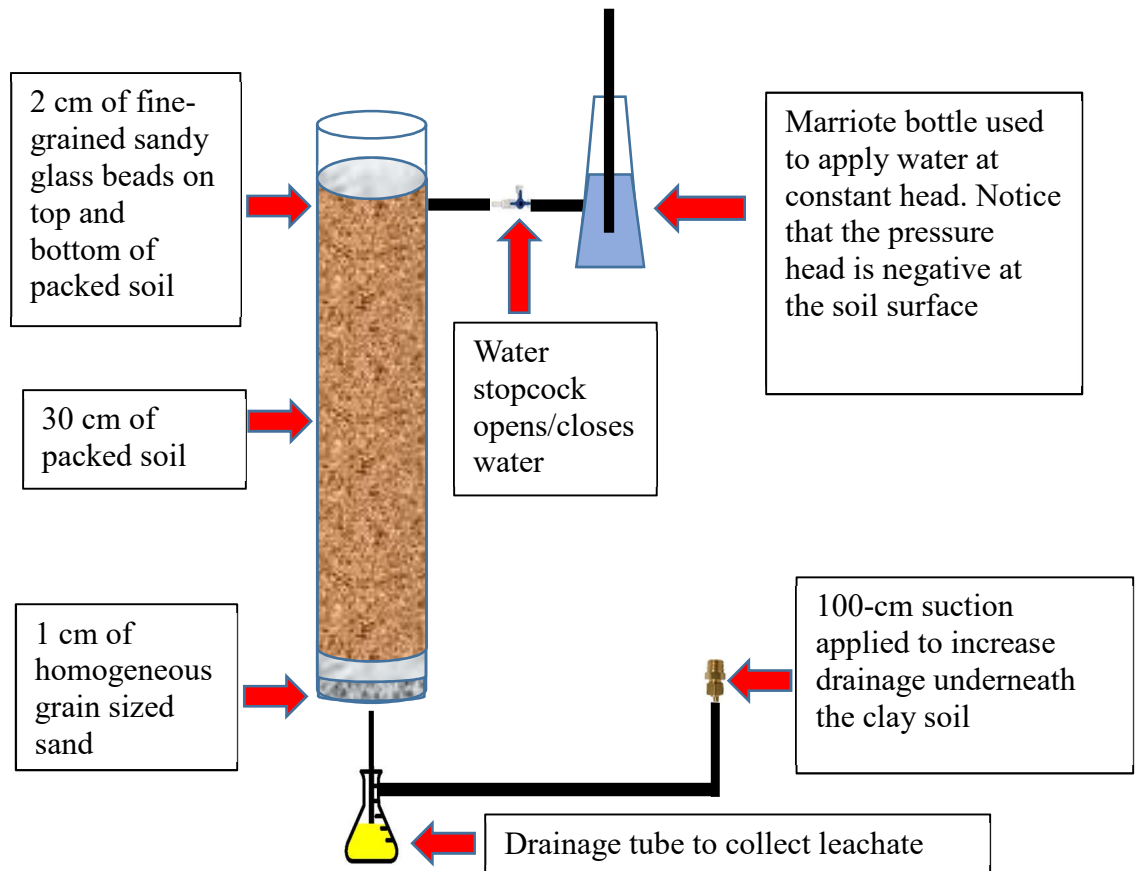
2 cm of fine-grained sandy glass beads on top and bottom of packed soil

30 cm of packed soil

1 cm of homogeneous grain sized sand

Water stopcock opens/closes water

Marriote bottle used to apply water at constant head. Notice that the pressure head is negative at the soil surface

100-cm suction applied to increase drainage underneath the clay soil

Drainage tube to collect leachate